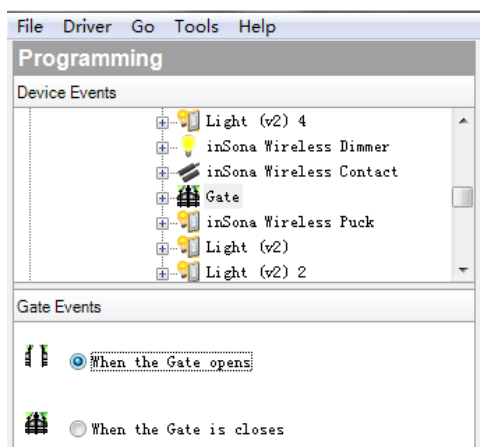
File Driver Go Tools Help

Programming

Device Events

Light (v2) 4
inSona Wireless Dimmer
inSona Wireless Contact
Gate
inSona Wireless Puck
Light (v2)
Light (v2) 2

Gate Events

When the Gate opens

When the Gate is closes